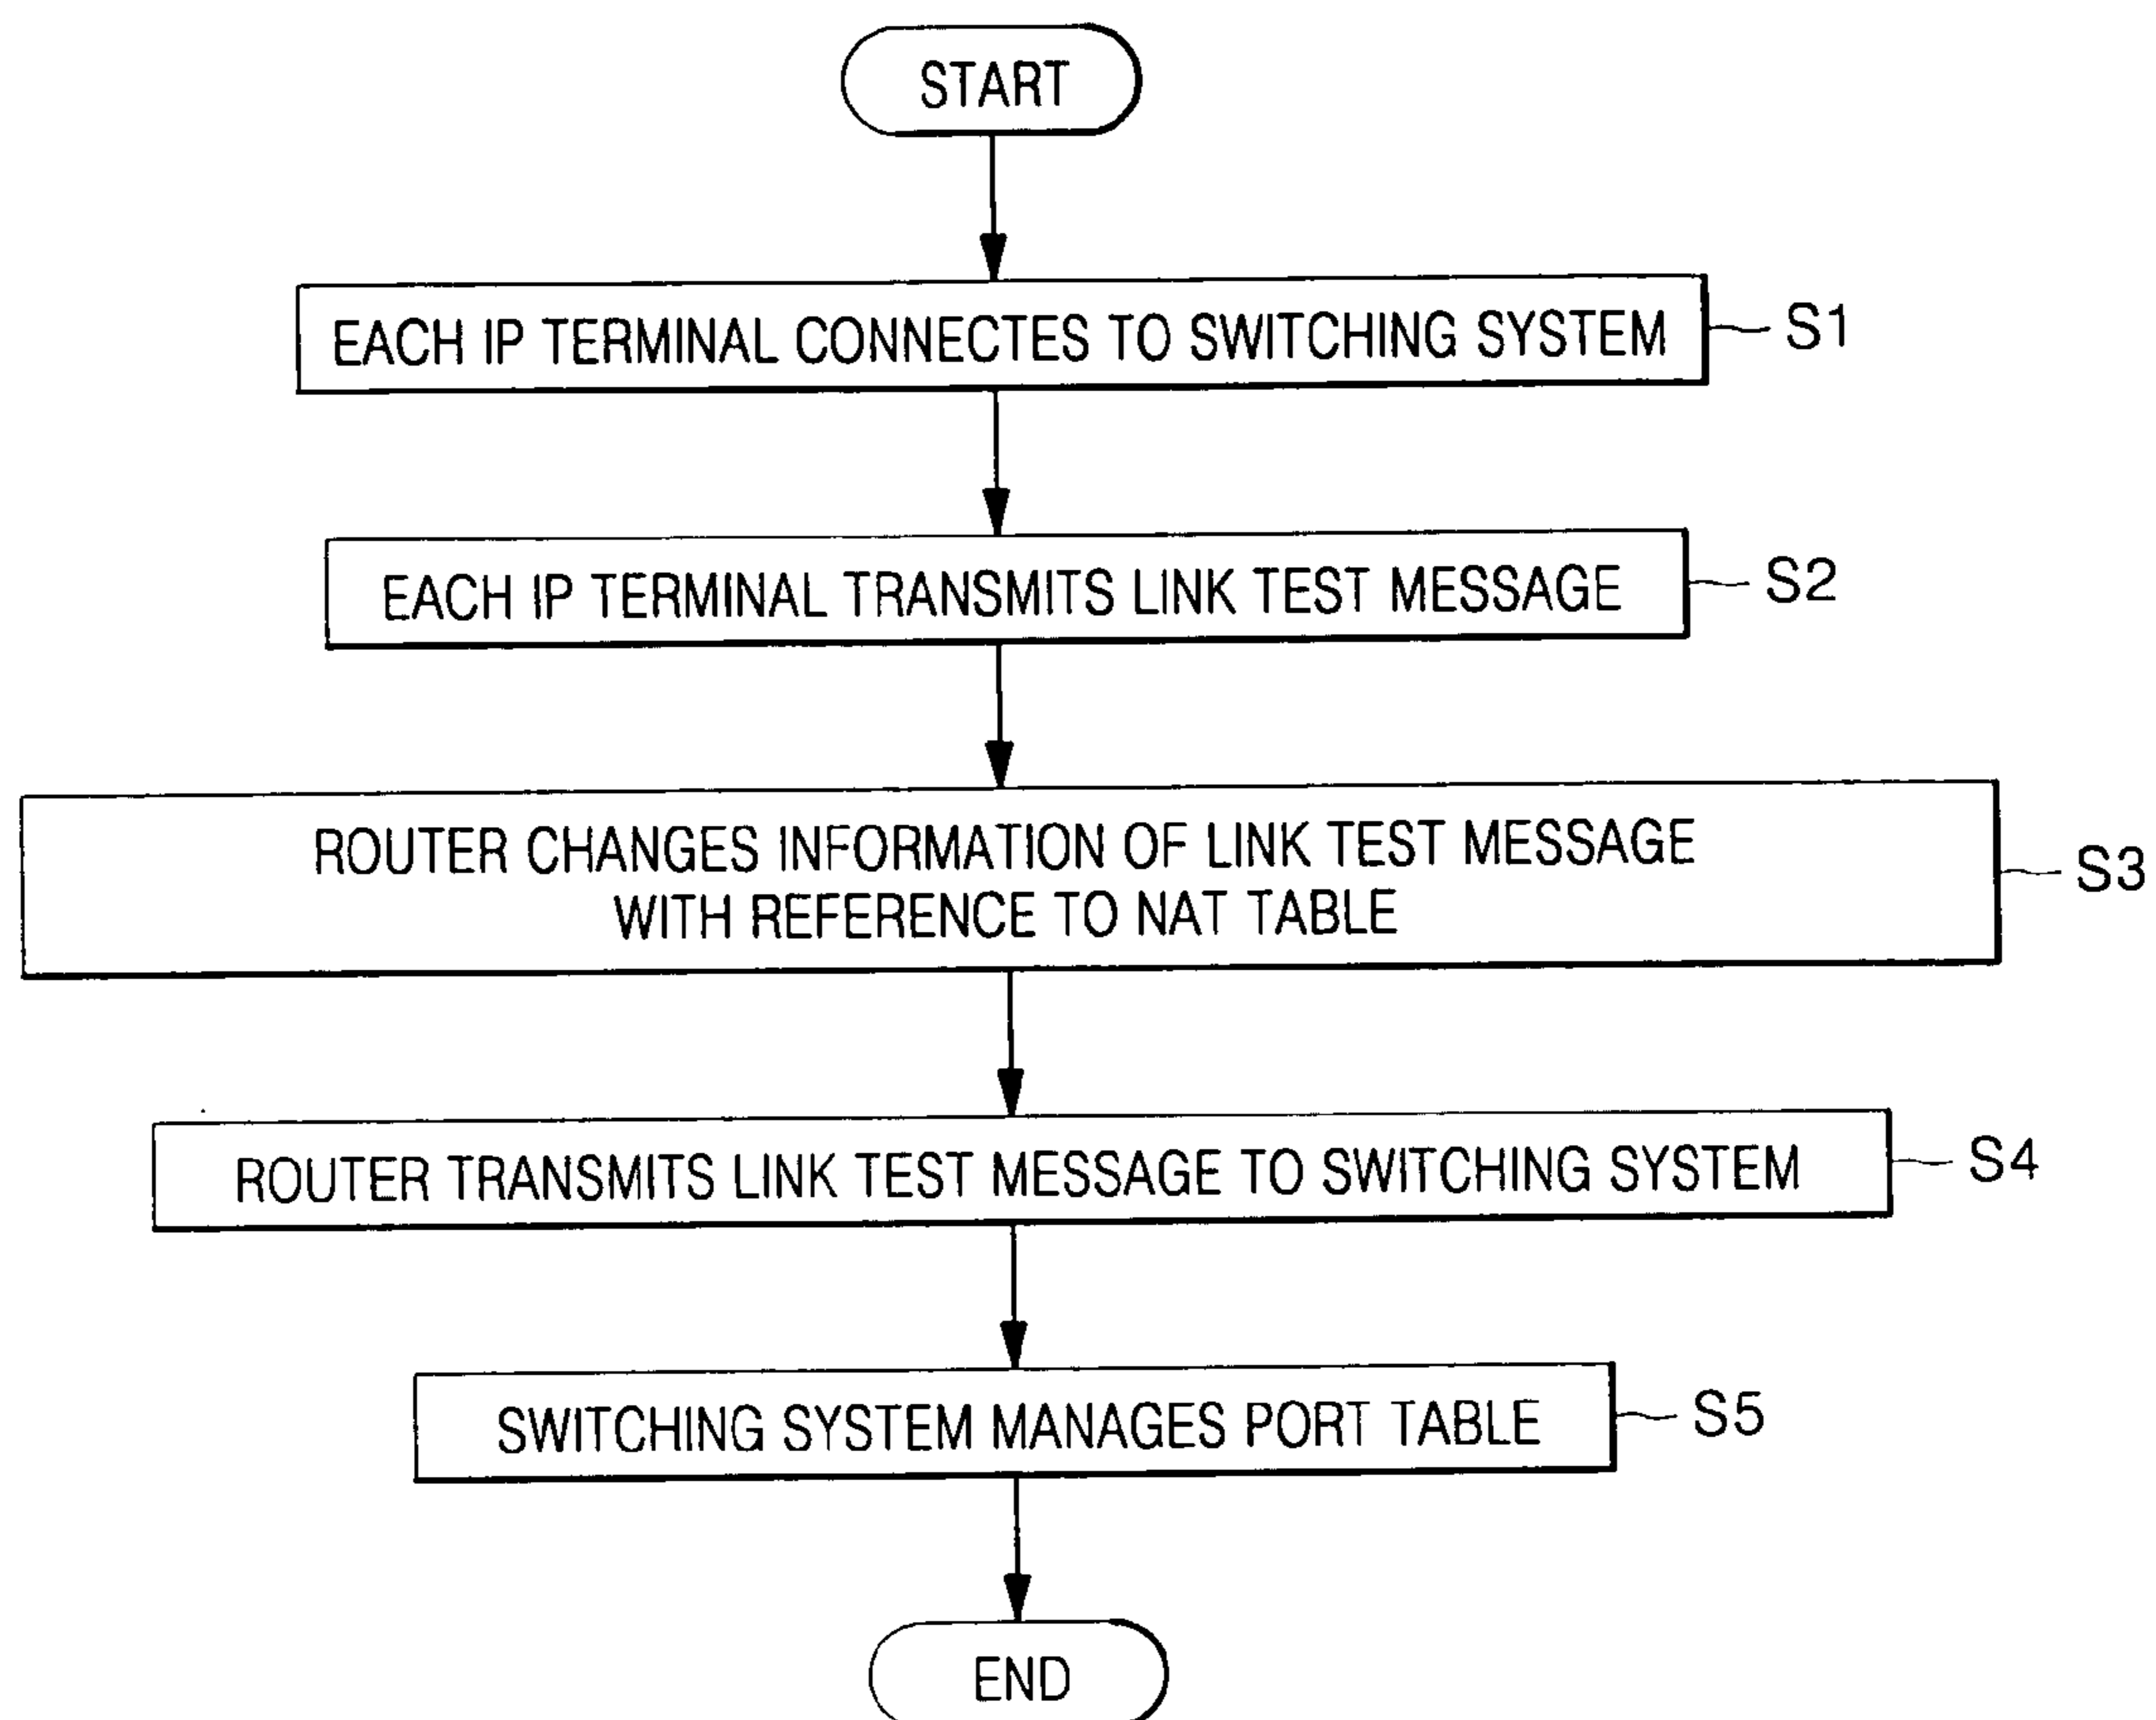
START

EACH IP TERMINAL CONNECTES TO SWITCHING SYSTEM S1

EACH IP TERMINAL TRANSMITS LINK TEST MESSAGE S2

ROUTER CHANGES INFORMATION OF LINK TEST MESSAGE WITH REFERENCE TO NAT TABLE S3

ROUTER TRANSMITS LINK TEST MESSAGE TO SWITCHING SYSTEM S4

SWITCHING SYSTEM MANAGES PORT TABLE S5

END